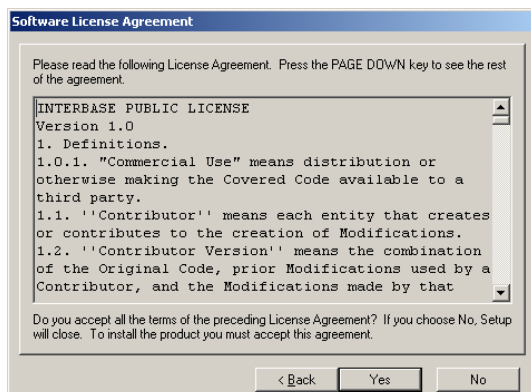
Software License Agreement

Please read the following License Agreement. Press the PAGE DOWN key to see the rest of the agreement.

INTERBASE PUBLIC LICENSE
Version 1.0
1. Definitions.
1.0.1. "Commercial Use" means distribution or otherwise making the Covered Code available to a third party.
1.1. ''Contributor'' means each entity that creates or contributes to the creation of Modifications.
1.2. ''Contributor Version'' means the combination of the Original Code, prior Modifications used by a Contributor, and the Modifications made by that

Do you accept all the terms of the preceding License Agreement? If you choose No, Setup will close. To install the product you must accept this agreement.

< Back   Yes   No